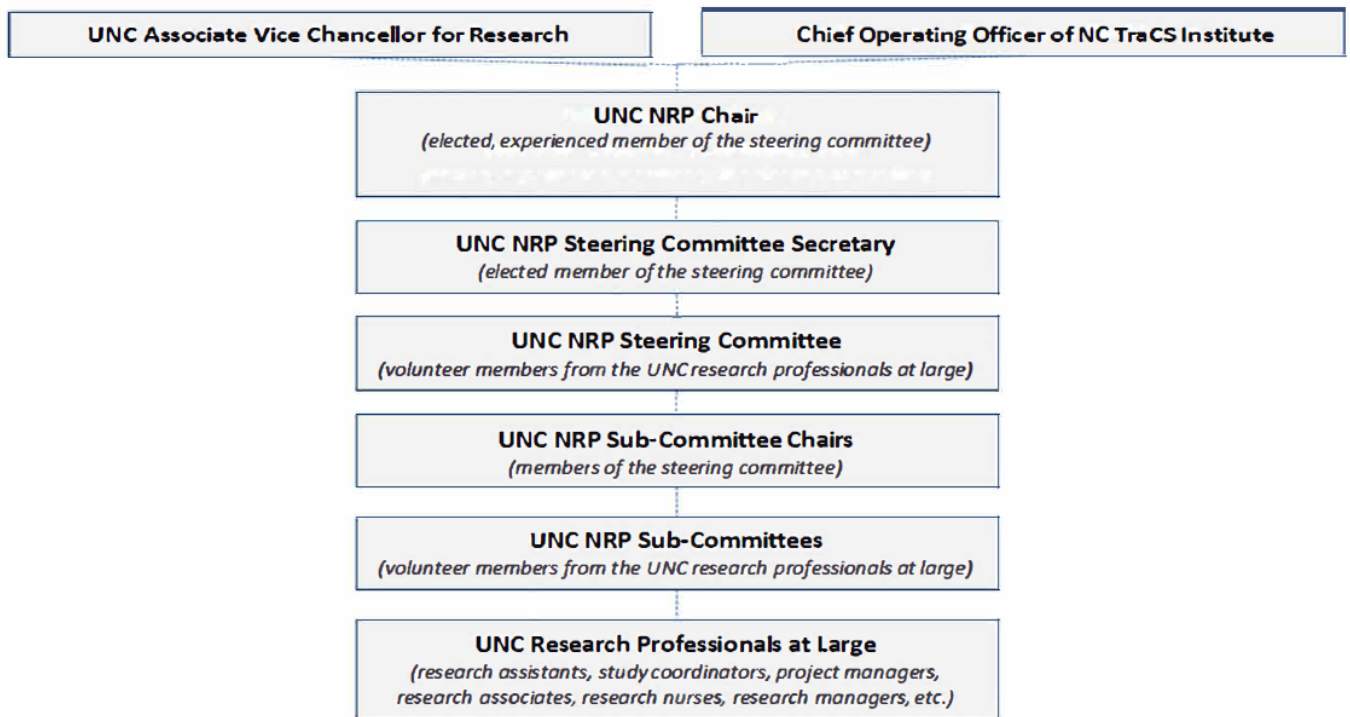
UNC Associate Vice Chancellor for Research

Chief Operating Officer of NC TraCS Institute

UNC NRP Chair
(elected, experienced member of the steering committee)

UNC NRP Steering Committee Secretary
(elected member of the steering committee)

UNC NRP Steering Committee
(volunteer members from the UNC research professionals at large)

UNC NRP Sub-Committee Chairs
(members of the steering committee)

UNC NRP Sub-Committees
(volunteer members from the UNC research professionals at large)

UNC Research Professionals at Large
(research assistants, study coordinators, project managers, research associates, research nurses, research managers, etc.)